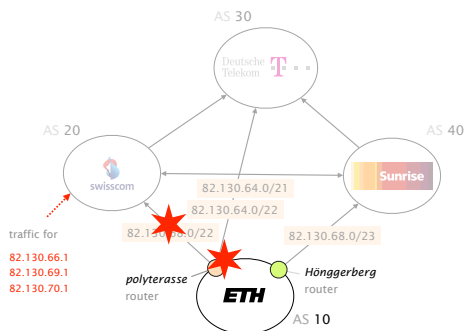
AS 30

Deutsche Telekom T · · ·

AS 20

swisscom

AS 40

Sunrise

82.130.64.0/21

82.130.64.0/22

82.13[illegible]/22

82.130.68.0/23

traffic for
82.130.66.1
82.130.69.1
82.130.70.1

polyterasse router

Hönggerberg router

ETH

AS 10